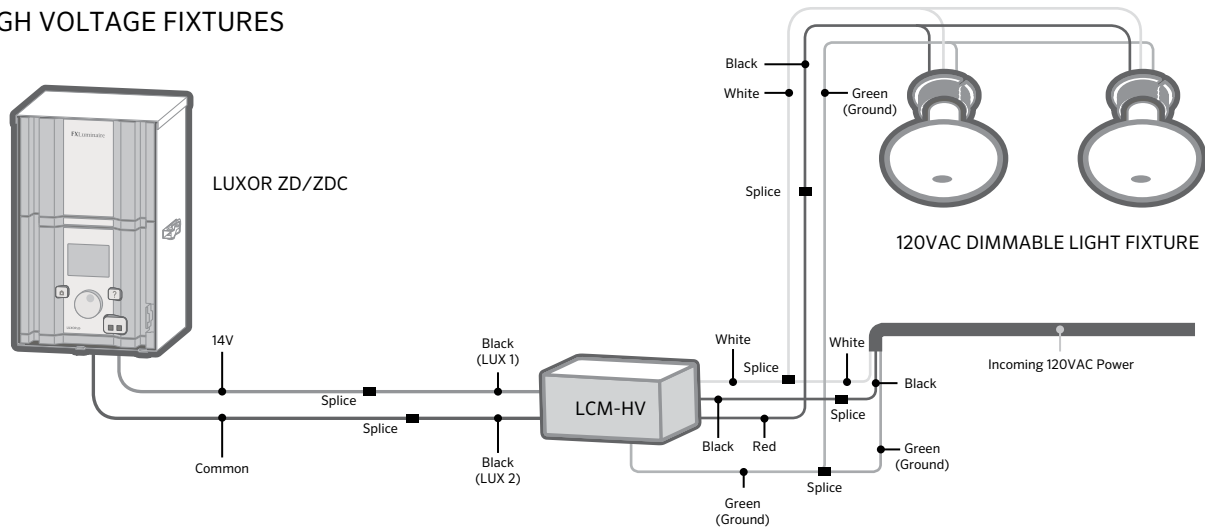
GH VOLTAGE FIXTURES

FXLuminaire

LUXOR ZD/ZDC

Black

White

Green (Ground)

Splice

120VAC DIMMABLE LIGHT FIXTURE

14V

Black (LUX 1)

Splice

Splice

Common

Black (LUX 2)

LCM-HV

White

Splice

White

Black

Splice

Black

Red

Incoming 120VAC Power

Green (Ground)

Splice

Green (Ground)